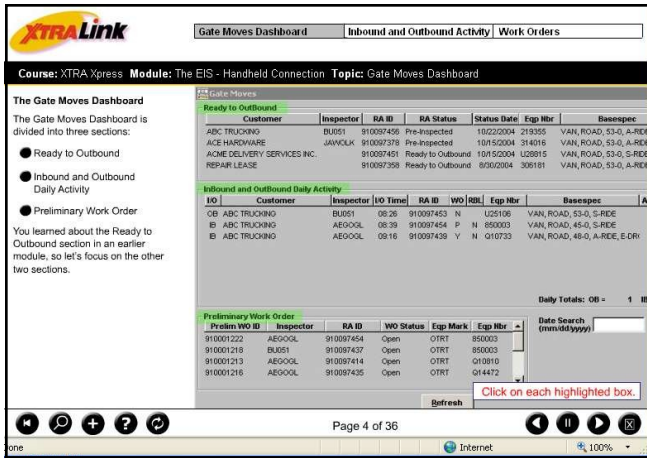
XTRALink

Gate Moves Dashboard | Inbound and Outbound Activity | Work Orders

Course: XTRA Xpress Module: The EIS - Handheld Connection Topic: Gate Moves Dashboard

The Gate Moves Dashboard

The Gate Moves Dashboard is divided into three sections:

Ready to Outbound

Inbound and Outbound Daily Activity

Preliminary Work Order

You learned about the Ready to Outbound section in an earlier module, so let's focus on the other two sections.

Gate Moves

Ready to OutBound

| Customer | Inspector | RA ID | RA Status | Status Date | Eqp Nbr | Basespec |
|---|---|---|---|---|---|---|
| ABC TRUCKING | BU051 | 910097456 | Pre-Inspected | 10/22/2004 | 219355 | VAN, ROAD, 53-0, A-RIDE |
| ACE HARDWARE | JAWOLK | 910097378 | Pre-Inspected | 10/15/2004 | 314016 | VAN, ROAD, 53-0, A-RIDE |
| ACME DELIVERY SERVICES INC. | | 910097451 | Ready to Outbound | 10/15/2004 | U28815 | VAN, ROAD, 53-0, A-RIDE |
| REPAIR LEASE | | 910097358 | Ready to Outbound | 8/30/2004 | 306181 | VAN, ROAD, 53-0, A-RIDE |

InBound and OutBound Daily Activity

| I/O | Customer | Inspector | I/O Time | RA ID | WO | RBL | Eqp Nbr | Basespec |
|---|---|---|---|---|---|---|---|---|
| OB | ABC TRUCKING | BU051 | 08:26 | 910097453 | N | | U25106 | VAN, ROAD, 53-0, S-RIDE |
| IB | ABC TRUCKING | AEGOGL | 08:39 | 910097454 | P | N | 850003 | VAN, ROAD, 45-0, S-RIDE |
| IB | ABC TRUCKING | AEGOGL | 09:16 | 910097438 | Y | N | Q10733 | VAN, ROAD, 48-0, A-RIDE, E-DR |

Daily Totals: OB = 1 IB

Preliminary Work Order

| Prelim WO ID | Inspector | RA ID | WO Status | Eqp Mark | Eqp Nbr |
|---|---|---|---|---|---|
| 910001222 | AEGOGL | 910097454 | Open | OTRT | 850003 |
| 910001218 | BU051 | 910097437 | Open | OTRT | 850003 |
| 910001213 | AEGOGL | 910097414 | Open | OTRT | Q10810 |
| 910001216 | AEGOGL | 910097435 | Open | OTRT | Q14472 |

Date Search (mm/dd/yyyy)

Click on each highlighted box.

Refresh

Page 4 of 36

one

Internet

100%